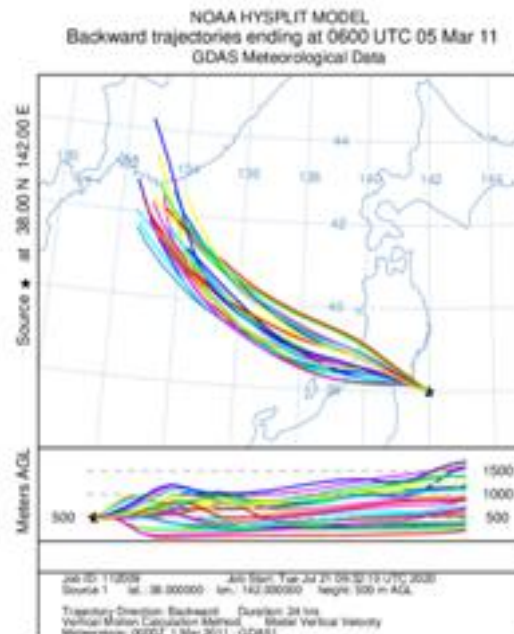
NOAA HYSPLIT MODEL
Backward trajectories ending at 0600 UTC 05 Mar 11
GDAS Meteorological Data

Source ★ at 38.00 N 142.00 E

130
132
134
136
138
140
142
144
44
42
40
38

Meters AGL

1500
1000
500
500

Job ID: 110509 Job Start: Tue Jul 21 09:32:13 UTC 2020
Source 1 lat.: 38.000000 lon.: 142.000000 height: 500 m AGL

Trajectory Direction: Backward Duration: 24 hrs
Vertical Motion Calculation Method: Model Vertical Velocity
Meteorology: 0000Z 1 Mar 2011 - GDAS1